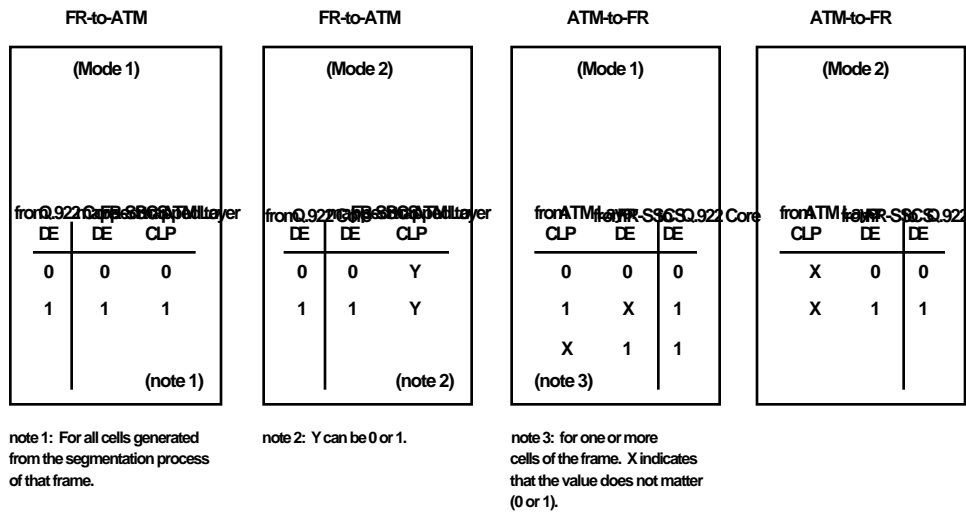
FR-to-ATM

(Mode 1)

from Q.922 Core | FR-SSCS | to ATM Layer

| DE | DE | CLP |
|---|---|---|
| 0 | 0 | 0 |
| 1 | 1 | 1 |

(note 1)

FR-to-ATM

(Mode 2)

from Q.922 Core | FR-SSCS | to ATM Layer

| DE | DE | CLP |
|---|---|---|
| 0 | 0 | Y |
| 1 | 1 | Y |

(note 2)

ATM-to-FR

(Mode 1)

from ATM Layer | FR-SSCS | to Q.922 Core

| CLP | DE | DE |
|---|---|---|
| 0 | 0 | 0 |
| 1 | X | 1 |
| X | 1 | 1 |

(note 3)

ATM-to-FR

(Mode 2)

from ATM Layer | FR-SSCS | to Q.922

| CLP | DE | DE |
|---|---|---|
| X | 0 | 0 |
| X | 1 | 1 |

note 1: For all cells generated from the segmentation process of that frame.

note 2: Y can be 0 or 1.

note 3: for one or more cells of the frame. X indicates that the value does not matter (0 or 1).